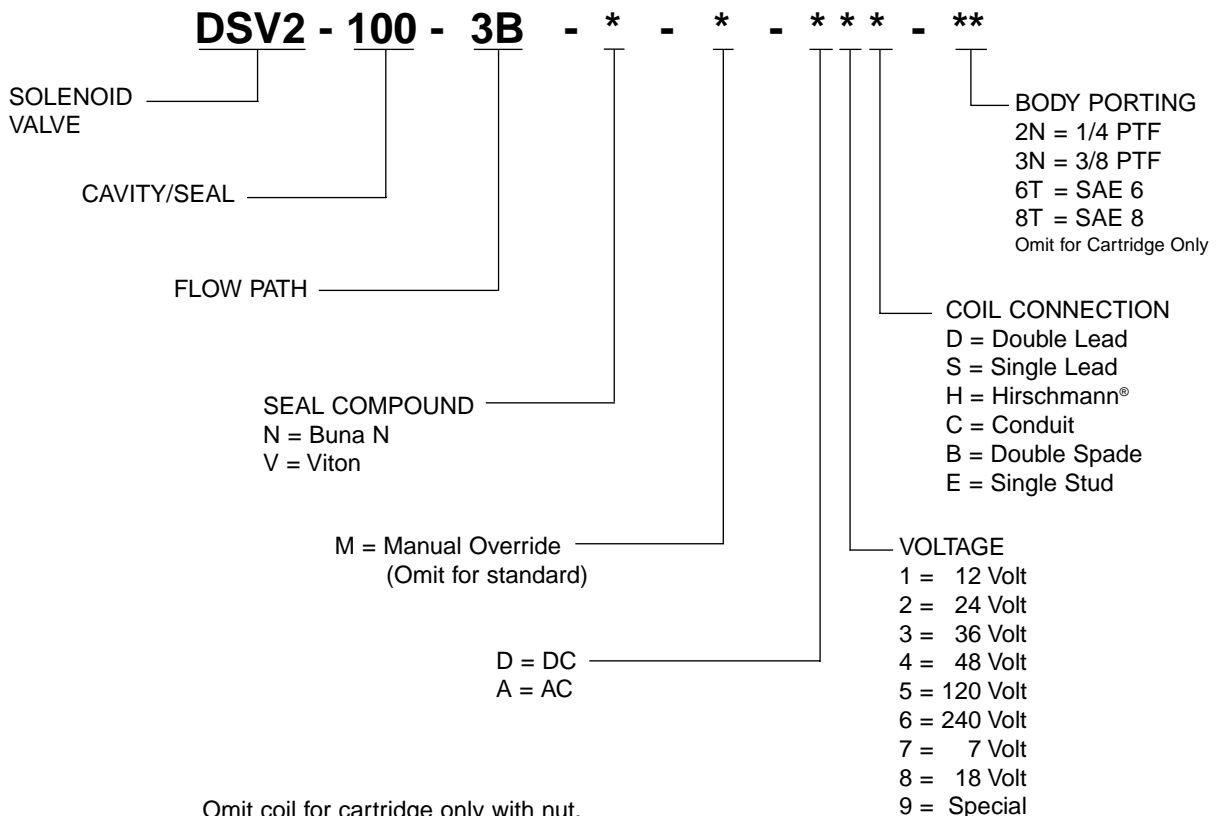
DSV2 - 100 - 3B - * - * - * * * - **

SOLENOID VALVE

CAVITY/SEAL

FLOW PATH

SEAL COMPOUND
N = Buna N
V = Viton

M = Manual Override
(Omit for standard)

D = DC
A = AC

Omit coil for cartridge only with nut.

BODY PORTING
2N = 1/4 PTF
3N = 3/8 PTF
6T = SAE 6
8T = SAE 8
Omit for Cartridge Only

COIL CONNECTION
D = Double Lead
S = Single Lead
H = Hirschmann®
C = Conduit
B = Double Spade
E = Single Stud

VOLTAGE
1 = 12 Volt
2 = 24 Volt
3 = 36 Volt
4 = 48 Volt
5 = 120 Volt
6 = 240 Volt
7 = 7 Volt
8 = 18 Volt
9 = Special